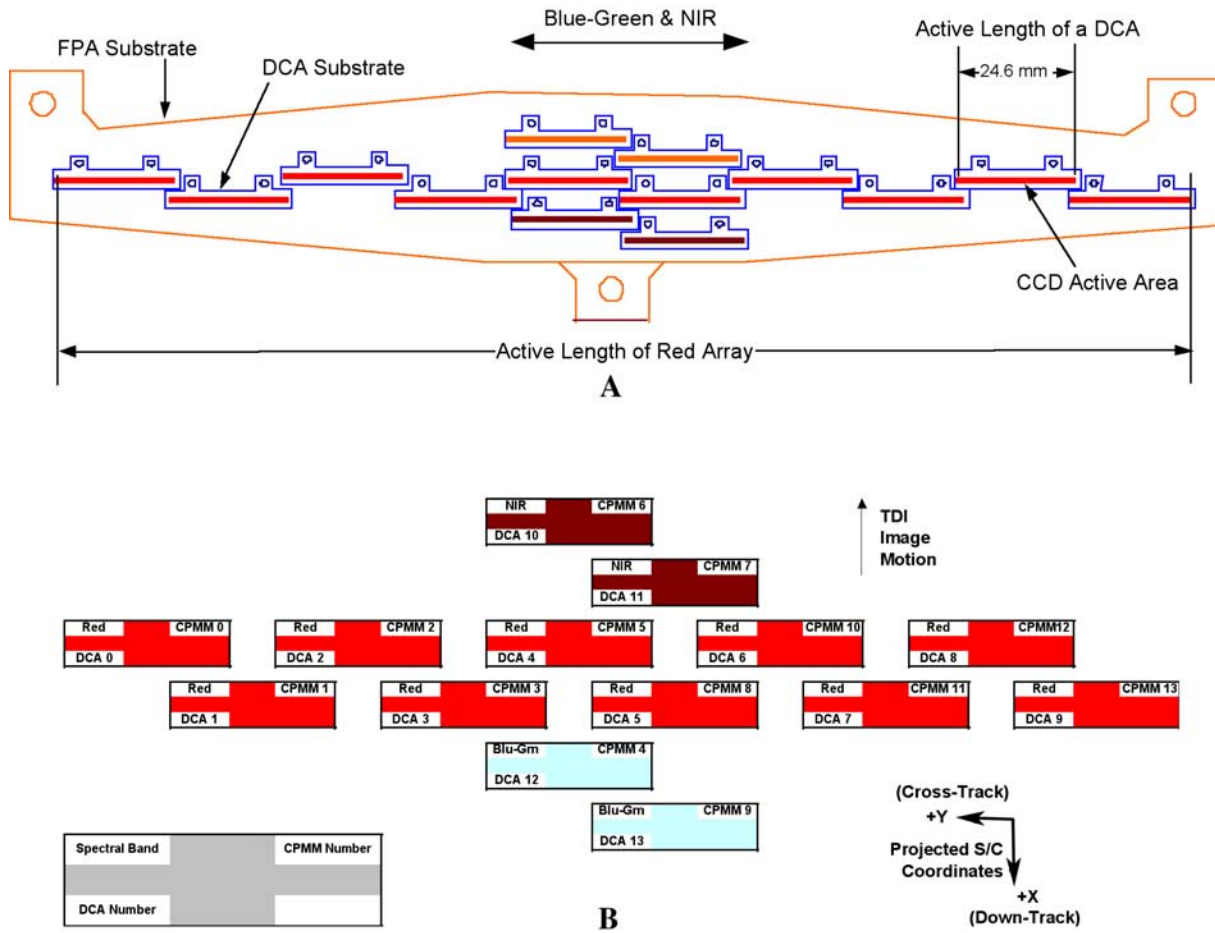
Blue-Green & NIR

FPA Substrate

DCA Substrate

Active Length of a DCA

24.6 mm

CCD Active Area

Active Length of Red Array

A

NIR CPMM 6
DCA 10

TDI
Image
Motion

NIR CPMM 7
DCA 11

Red CPMM 0
DCA 0

Red CPMM 2
DCA 2

Red CPMM 5
DCA 4

Red CPMM 10
DCA 6

Red CPMM12
DCA 8

Red CPMM 1
DCA 1

Red CPMM 3
DCA 3

Red CPMM 8
DCA 5

Red CPMM 11
DCA 7

Red CPMM 13
DCA 9

Blu-Grn CPMM 4
DCA 12

Blu-Grn CPMM 9
DCA 13

(Cross-Track)
+Y

Projected S/C
Coordinates

+X
(Down-Track)

Spectral Band CPMM Number
DCA Number

B